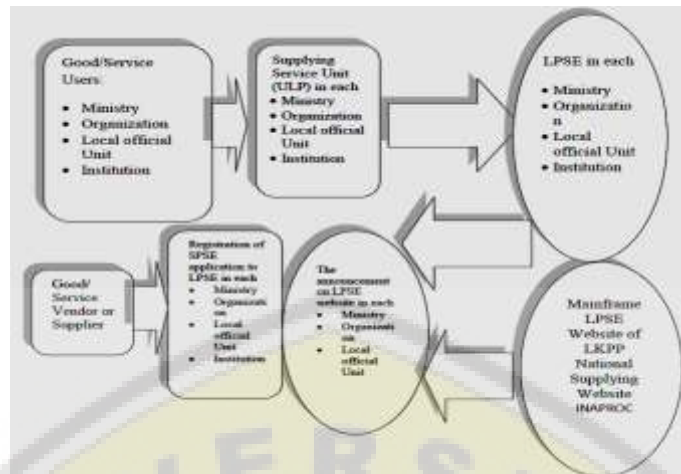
Good/Service Users:

- Ministry
- Organization
- Local official Unit
- Institution

Supplying Service Unit (ULP) in each

- Ministry
- Organization
- Local official Unit
- Institution

LPSE in each

- Ministry
- Organizatio n
- Local official Unit
- Institution

Good/ Service Vendor or Supplier

Registration of SPSE application to LPSE in each

- Ministry
- Organizati on
- Local official Unit
- Institution

The announcement on LPSE website in each

- Ministry
- Organizati on
- Local official Unit

Mainframe LPSE Website of LKPP National Supplying Website INAPROC

I E R S